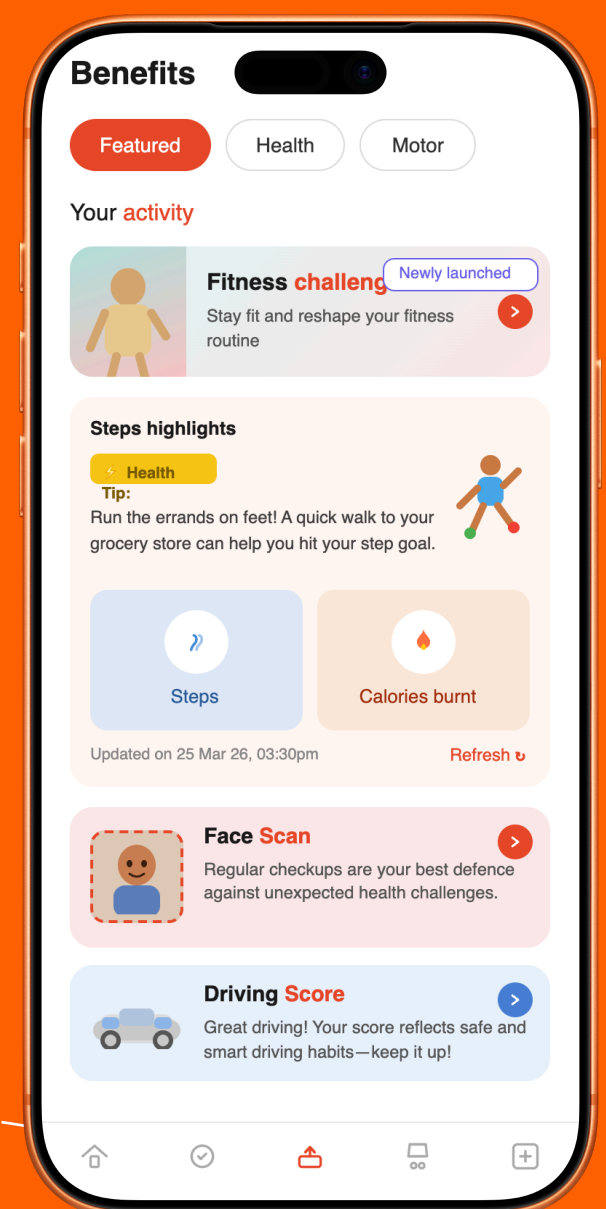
Benefits

Featured | Health | Motor

Your activity

Fitness challeng Newly launched

Stay fit and reshape your fitness routine

Steps highlights

Health Tip:

Run the errands on feet! A quick walk to your grocery store can help you hit your step goal.

Steps

Calories burnt

Updated on 25 Mar 26, 03:30pm

Refresh

Face Scan

Regular checkups are your best defence against unexpected health challenges.

Driving Score

Great driving! Your score reflects safe and smart driving habits—keep it up!